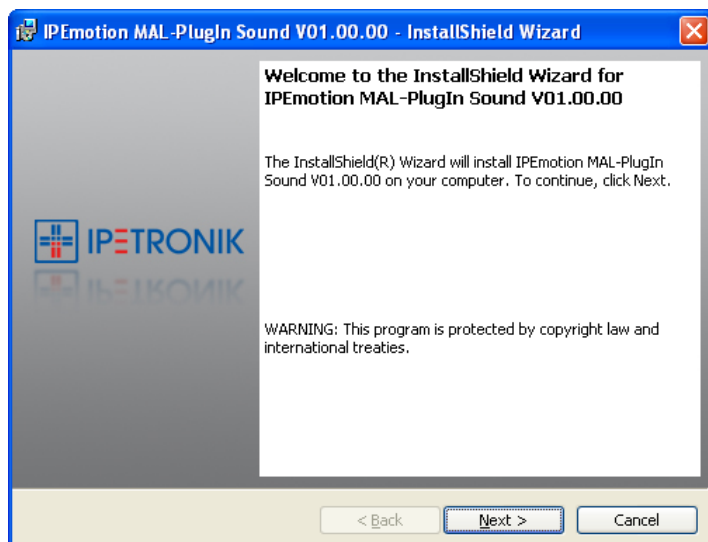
IPEmotion MAL-PlugIn Sound V01.00.00 - InstallShield Wizard

IPETRONIK

Welcome to the InstallShield Wizard for IPEmotion MAL-PlugIn Sound V01.00.00

The InstallShield(R) Wizard will install IPEmotion MAL-PlugIn Sound V01.00.00 on your computer. To continue, click Next.

WARNING: This program is protected by copyright law and international treaties.

< Back

Next >

Cancel